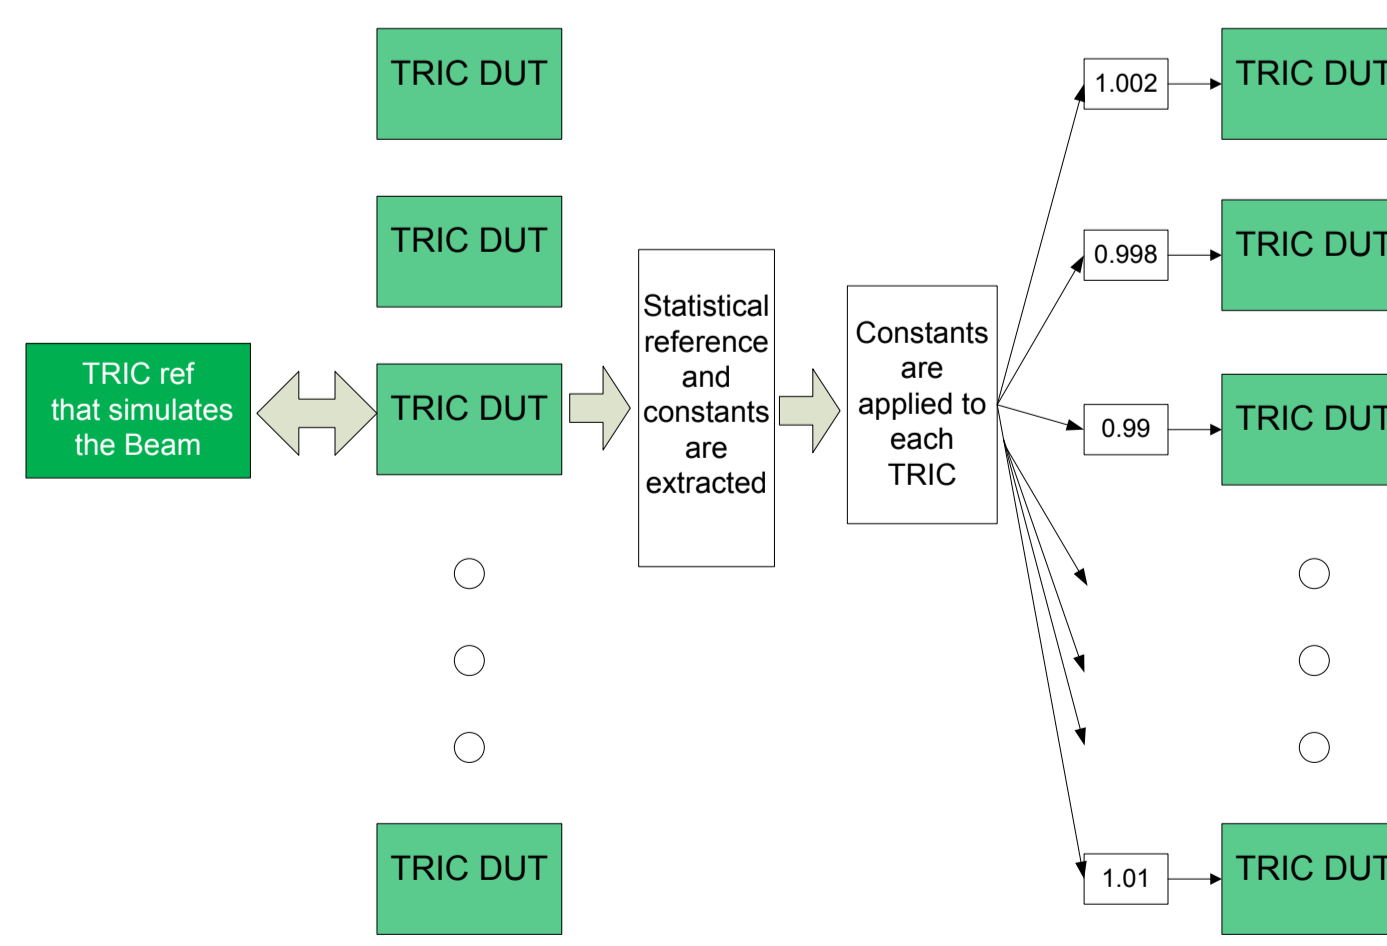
TRIC DUT

TRIC DUT

TRIC ref that simulates the Beam

TRIC DUT

TRIC DUT

Statistical reference and constants are extracted

Constants are applied to each TRIC

1.002

TRIC DUT

0.998

TRIC DUT

0.99

TRIC DUT

1.01

TRIC DUT